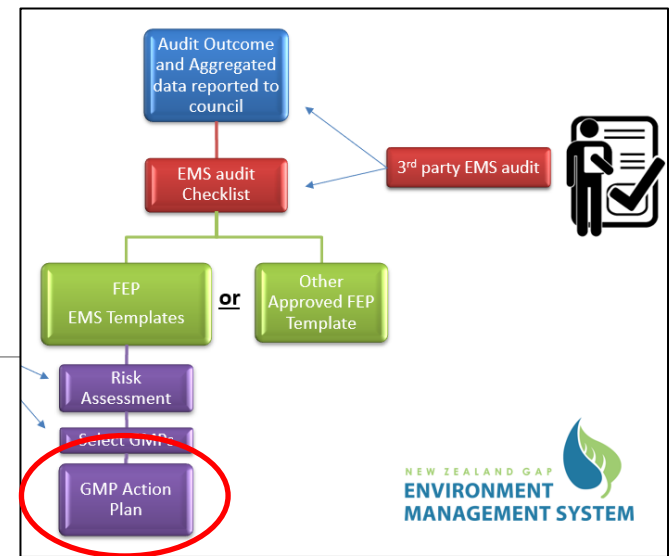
Audit Outcome and Aggregated data reported to council

EMS audit Checklist

3$^{rd}$ party EMS audit

FEP EMS Templates

or

Other Approved FEP Template

Risk Assessment

Select GMP

GMP Action Plan

NEW ZEALAND GAP
ENVIRONMENT
MANAGEMENT SYSTEM